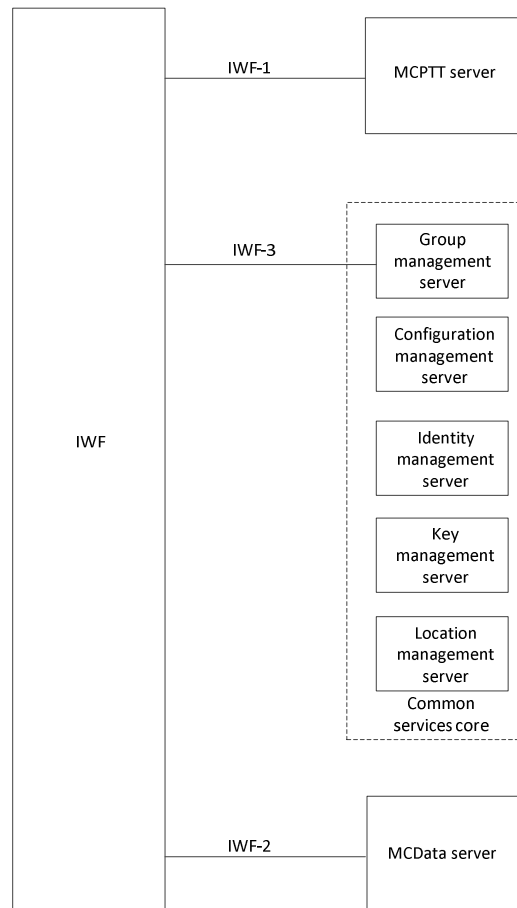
IWF-1

MCPTT server

IWF-3

Group management server

Configuration management server

IWF

Identity management server

Key management server

Location management server

Common services core

IWF-2

MCData server